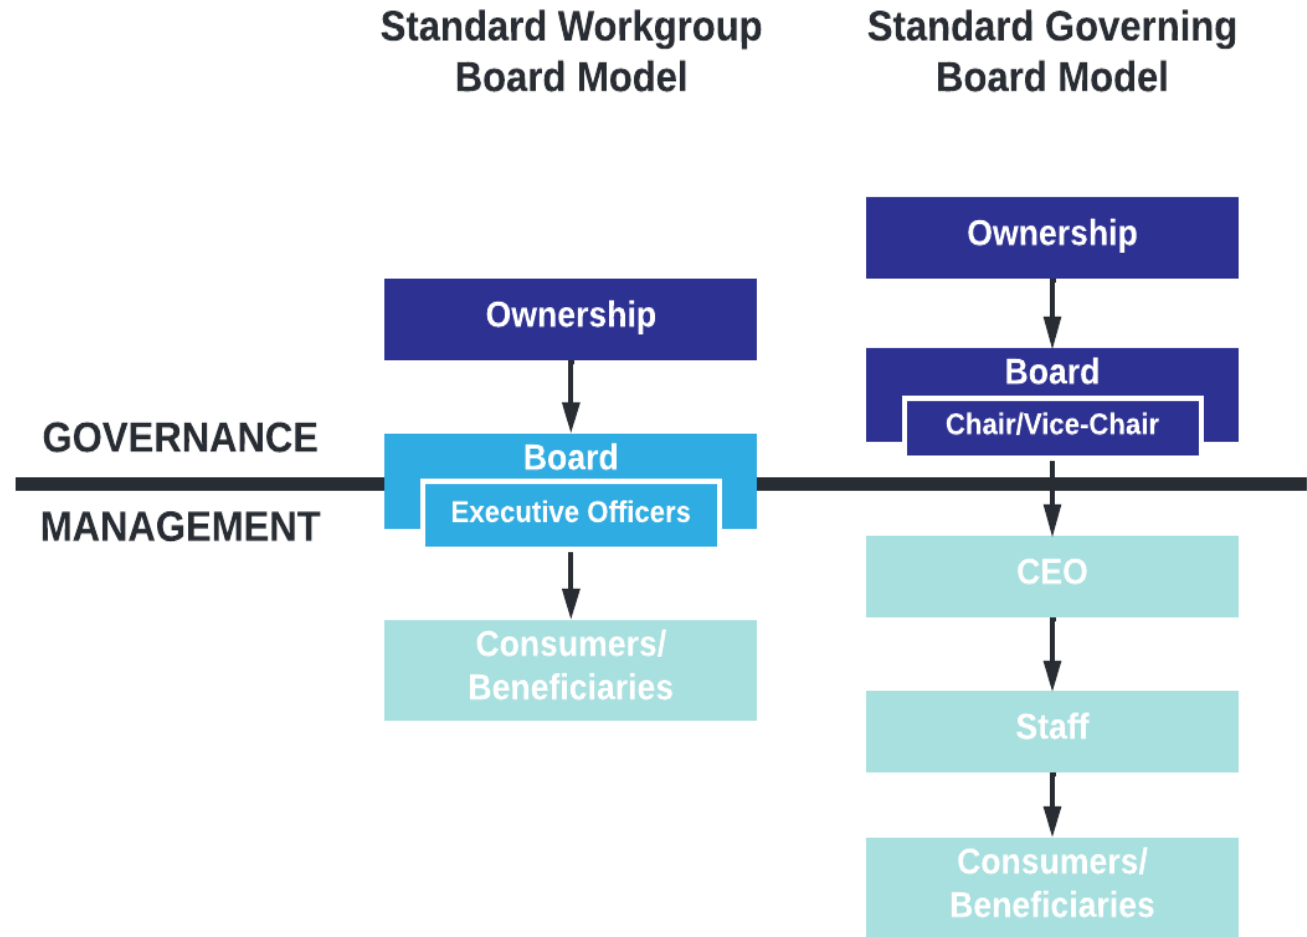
Standard Workgroup Board Model

Standard Governing Board Model

GOVERNANCE

MANAGEMENT

Ownership

Board

Executive Officers

Consumers/ Beneficiaries

Ownership

Board

Chair/Vice-Chair

CEO

Staff

Consumers/ Beneficiaries